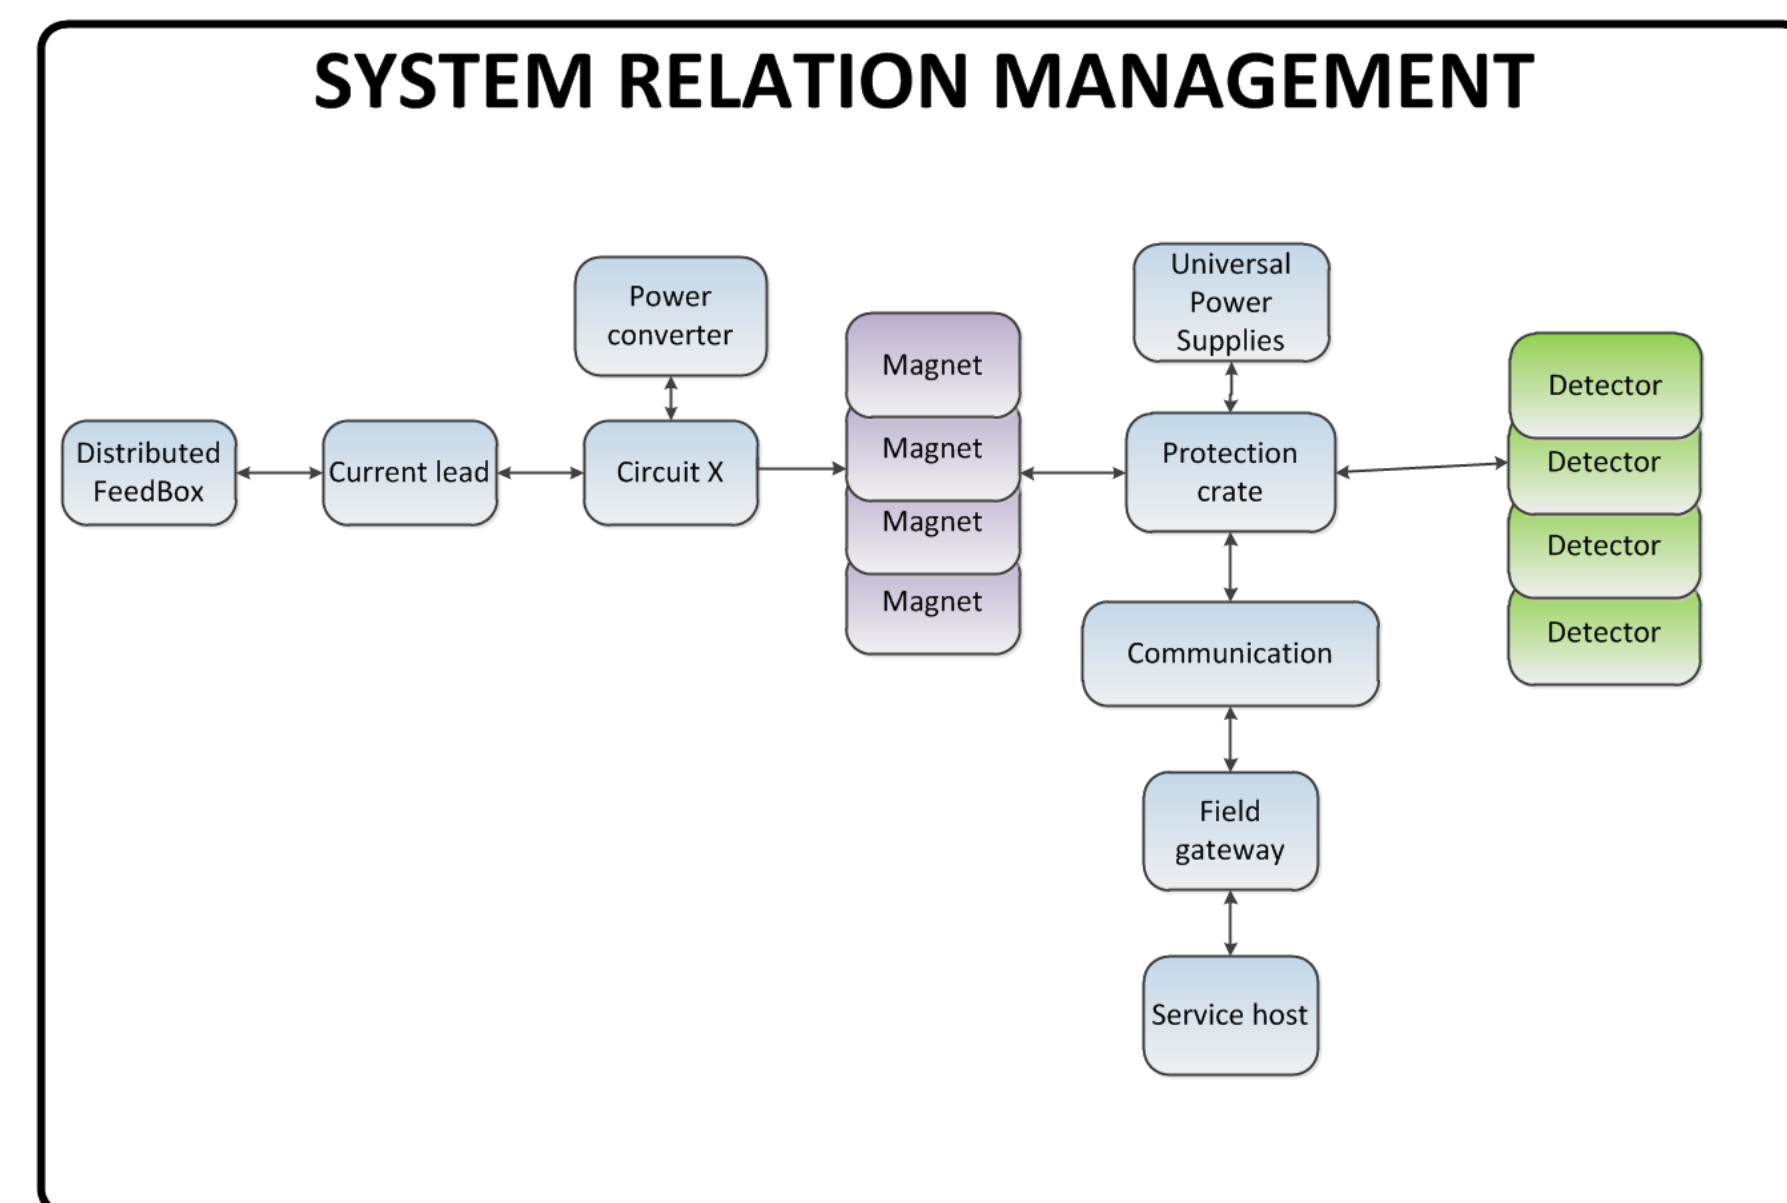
SYSTEM RELATION MANAGEMENT

Power converter

Distributed FeedBox

Current lead

Circuit X

Magnet

Magnet

Magnet

Magnet

Universal Power Supplies

Protection crate

Communication

Field gateway

Service host

Detector

Detector

Detector

Detector